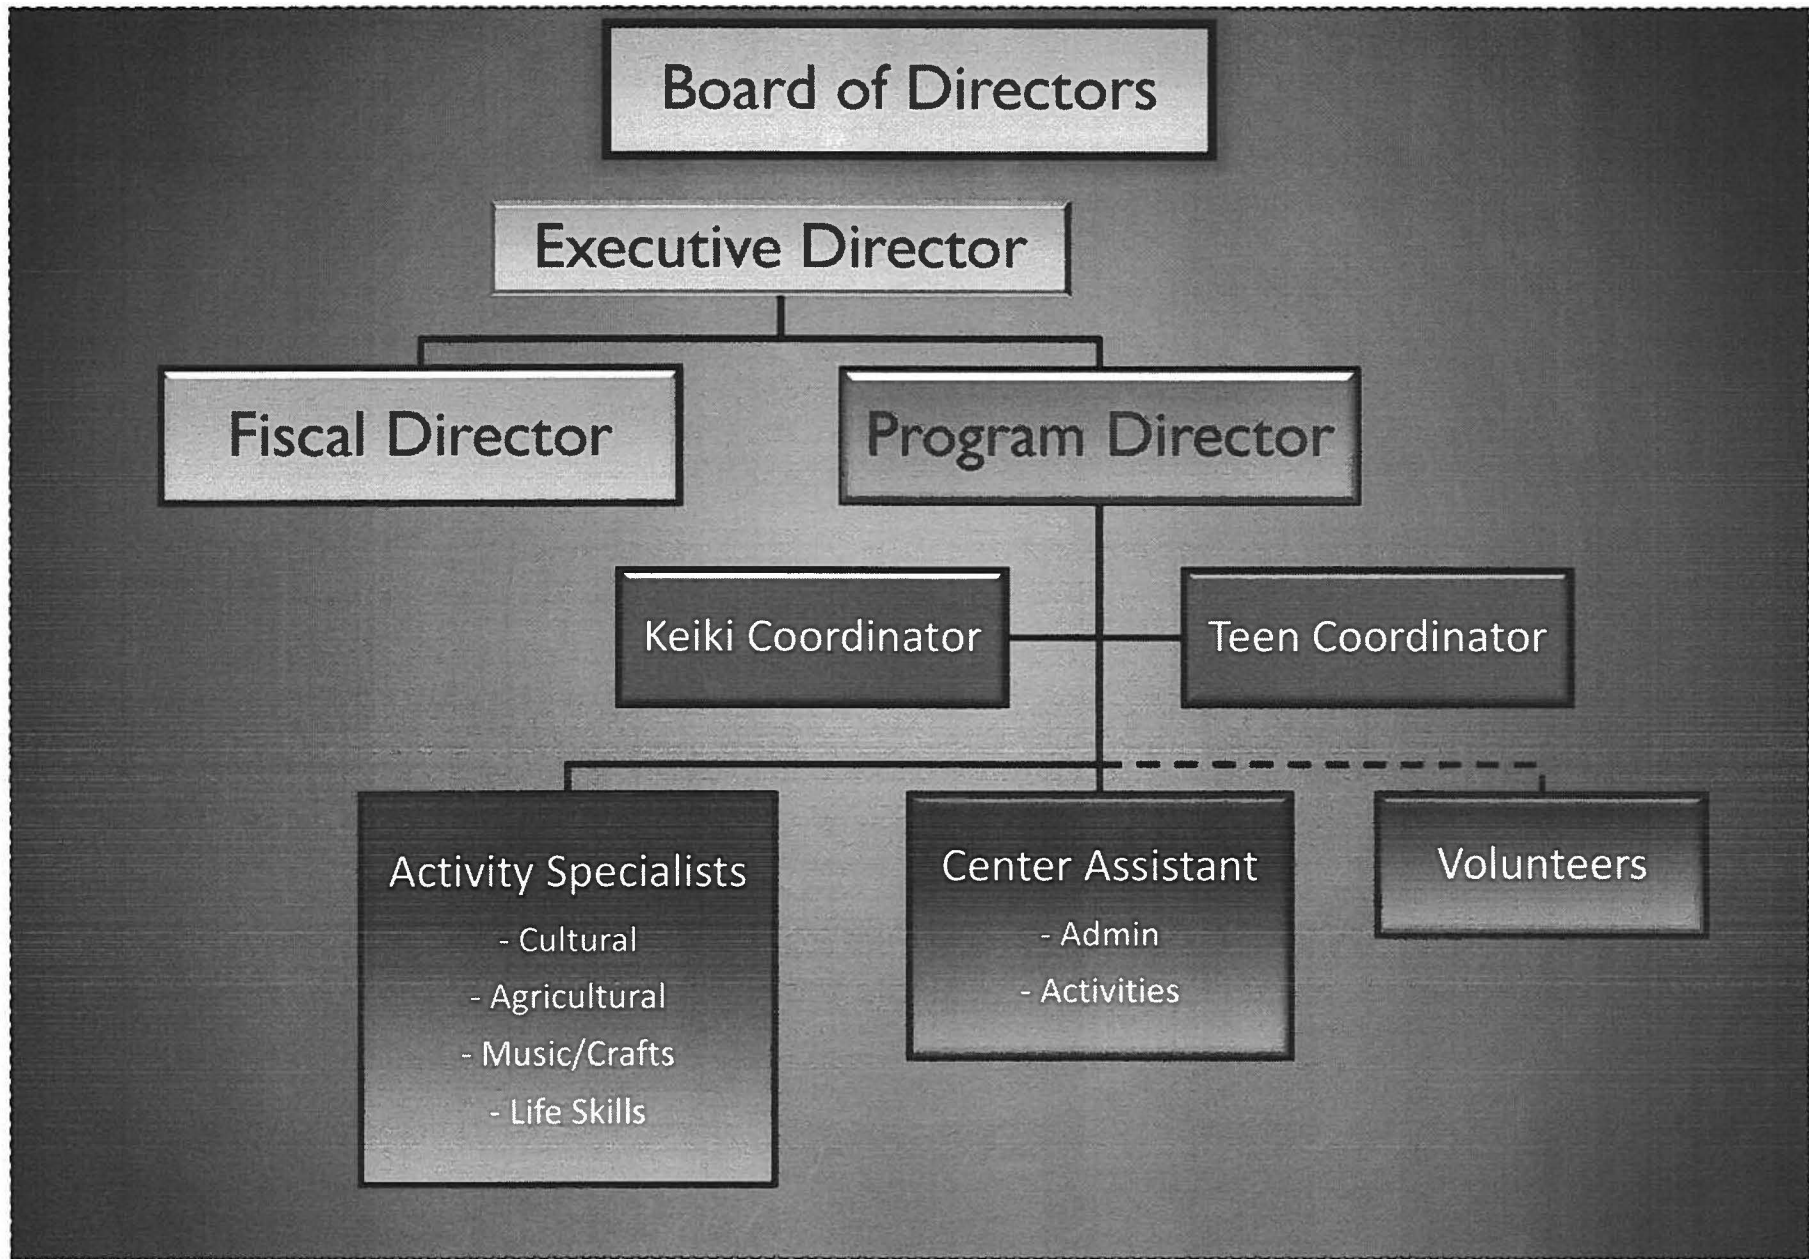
Board of Directors

Executive Director

Fiscal Director

Program Director

Keiki Coordinator

Teen Coordinator

Activity Specialists
- Cultural
- Agricultural
- Music/Crafts
- Life Skills

Center Assistant
- Admin
- Activities

Volunteers